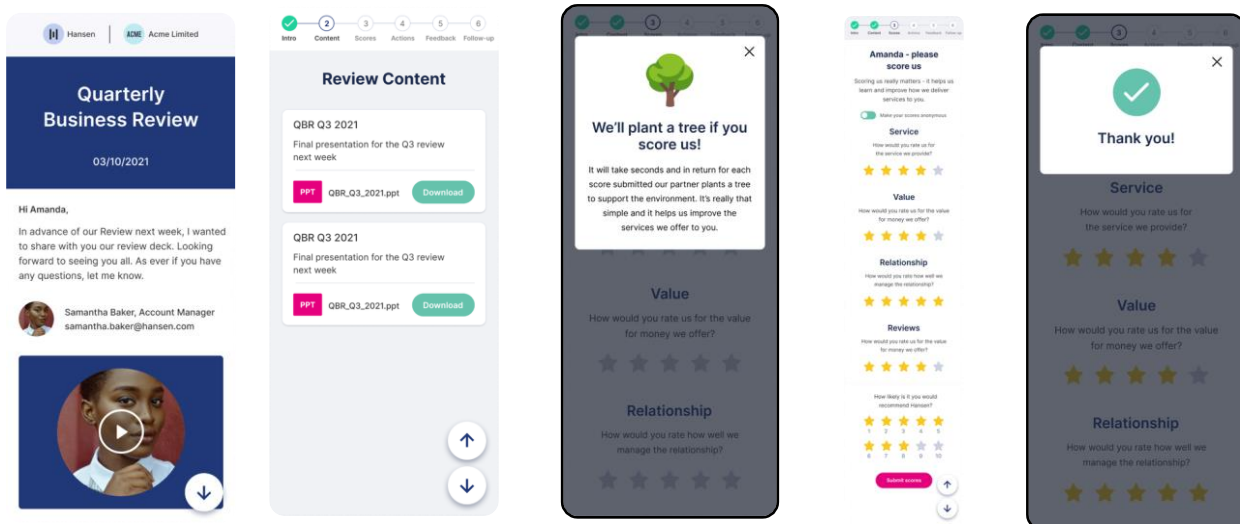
Hansen | ACME Acme Limited

Quarterly Business Review

03/10/2021

Hi Amanda,

In advance of our Review next week, I wanted to share with you our review deck. Looking forward to seeing you all. As ever if you have any questions, let me know.

Samantha Baker, Account Manager
samantha.baker@hansen.com

Intro 2 Content 3 Scores 4 Actions 5 Feedback 6 Follow-up

Review Content

QBR Q3 2021
Final presentation for the Q3 review next week
PPT QBR_Q3_2021.ppt Download

QBR Q3 2021
Final presentation for the Q3 review next week
PPT QBR_Q3_2021.ppt Download

We'll plant a tree if you score us!

It will take seconds and in return for each score submitted our partner plants a tree to support the environment. It's really that simple and it helps us improve the services we offer to you.

Value
How would you rate us for the value for money we offer?

Relationship
How would you rate how well we manage the relationship?

Intro Content Scores Actions Feedback Follow-up

Amanda - please score us

Scoring us really matters - it helps us learn and improve how we deliver services to you.

Make your scores anonymous

Service
How would you rate us for the service we provide?

Value
How would you rate us for the value for money we offer?

Relationship
How would you rate how well we manage the relationship?

Reviews
How would you rate us for the value for money we offer?

How likely is it you would recommend Hansen?
1 2 3 4 5
6 7 8 9 10

Submit scores

Thank you!

Service
How would you rate us for the service we provide?

Value
How would you rate us for the value for money we offer?

Relationship
How would you rate how well we manage the relationship?